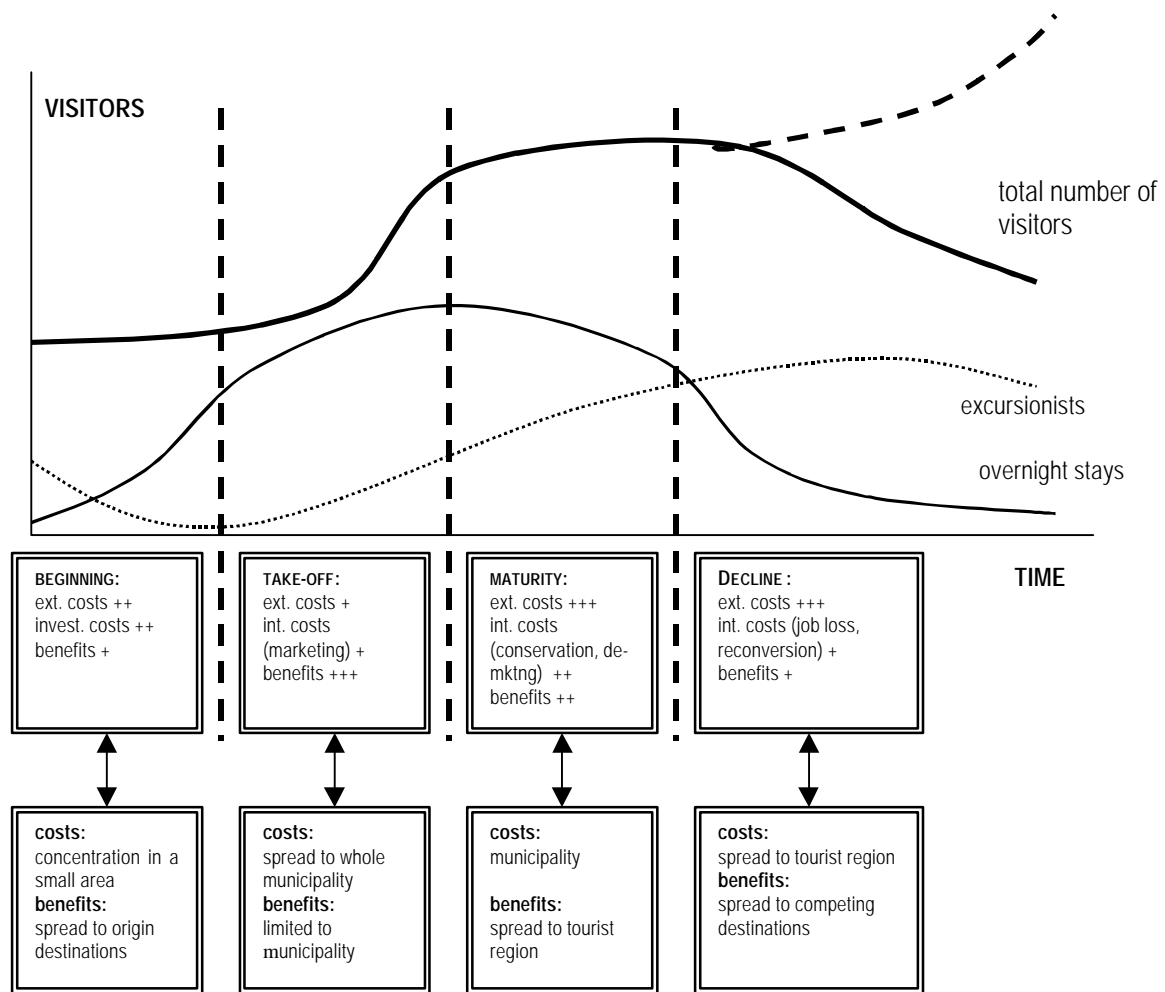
VISITORS

total number of visitors

excursionists

overnight stays

TIME

BEGINNING:
ext. costs ++
invest. costs ++
benefits +

TAKE-OFF:
ext. costs +
int. costs (marketing) +
benefits +++

MATURITY:
ext. costs +++
int. costs (conservation, de-mktng) ++
benefits ++

DECLINE :
ext. costs +++
int. costs (job loss, reconversion) +
benefits +

costs:
concentration in a small area
benefits:
spread to origin destinations

costs:
spread to whole municipality
benefits:
limited to municipality

costs:
municipality

benefits:
spread to tourist region

costs:
spread to tourist region
benefits:
spread to competing destinations